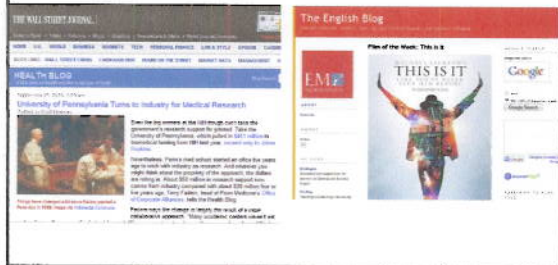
THE WALL STREET JOURNAL.

HOME U.S. WORLD BUSINESS MARKETS TECH PERSONAL FINANCE LIFE & STYLE OPINION CAREERS

HEALTH BLOG

University of Pennsylvania Turns to Industry for Medical Research

Even the big winners at the NIH trough can't take the government's research support for granted. Take the University of Pennsylvania, which pulled in $451 million in biomedical funding from NIH last year, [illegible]

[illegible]

The English Blog

EM

Film of the Week: This is it

MICHAEL JACKSON'S THIS IS IT

Google

Google Search